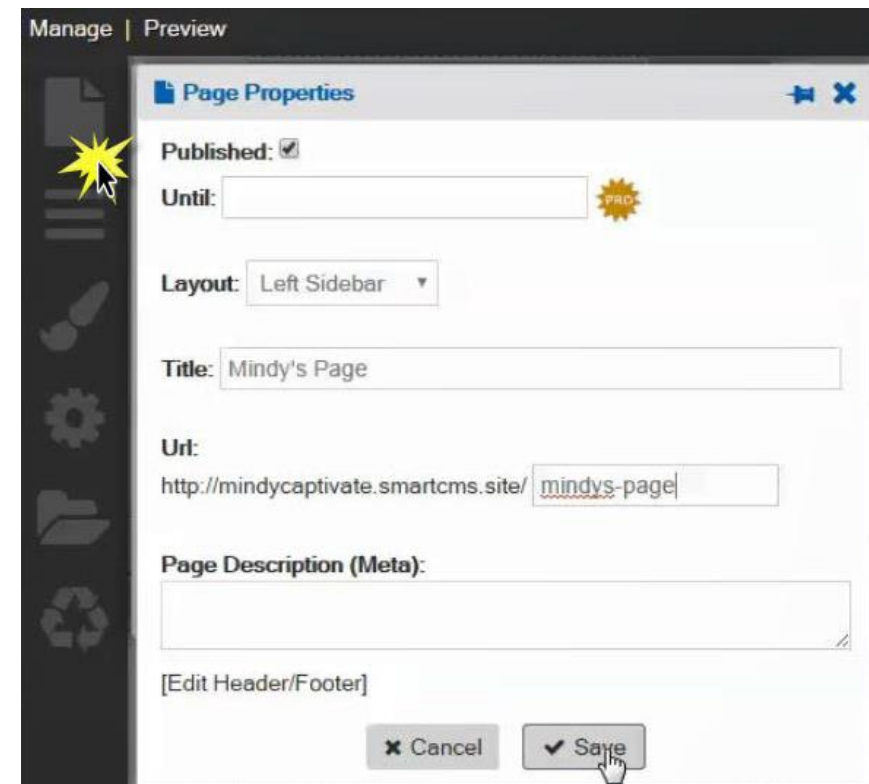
Manage | Preview

Page Properties

Published:

Until:

PRO

Layout: Left Sidebar

Title: Mindy's Page

Url:

http://mindycaptivate.smartcms.site/ mindys-page

Page Description (Meta):

[Edit Header/Footer]

✖ Cancel ✔ Save